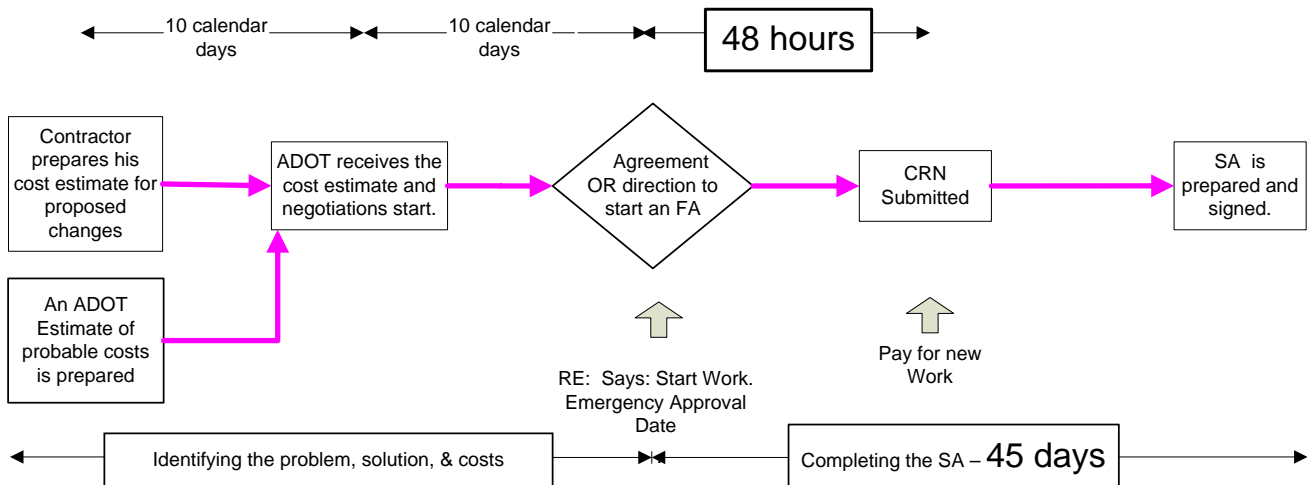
10 calendar days

10 calendar days

48 hours

Contractor prepares his cost estimate for proposed changes

ADOT receives the cost estimate and negotiations start.

Agreement OR direction to start an FA

CRN Submitted

SA is prepared and signed.

An ADOT Estimate of probable costs is prepared

Pay for new Work

RE: Says: Start Work. Emergency Approval Date

Identifying the problem, solution, & costs

Completing the SA – 45 days